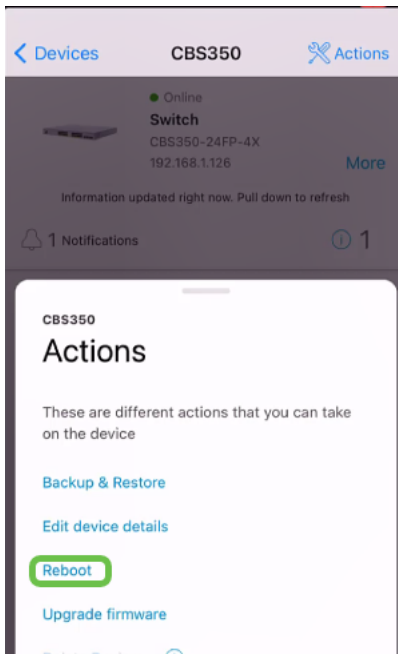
Devices CBS350 Actions

Online
Switch
CBS350-24FP-4X
192.168.1.126
More

Information updated right now. Pull down to refresh

1 Notifications 1

CBS350
Actions

These are different actions that you can take on the device

Backup & Restore

Edit device details

Reboot

Upgrade firmware

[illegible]